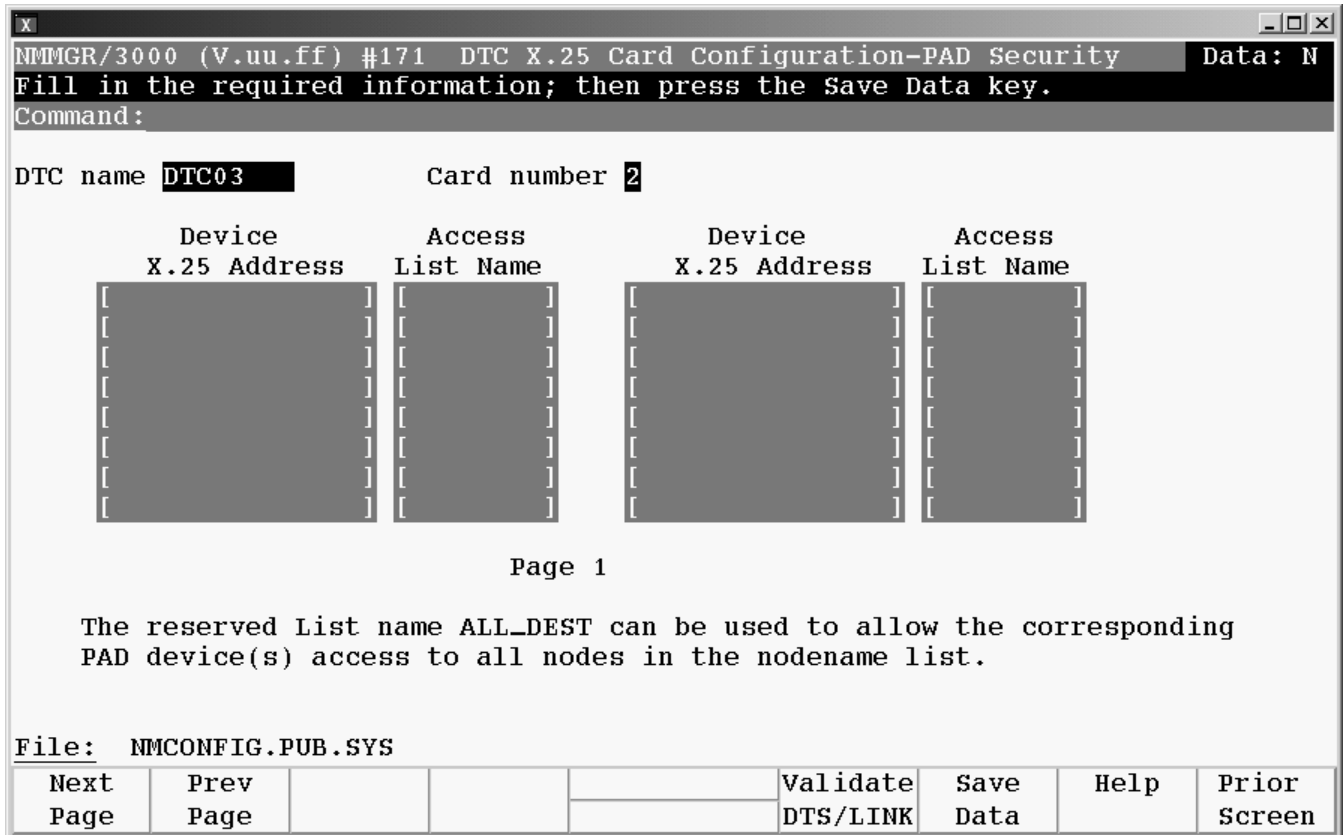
X

NMMGR/3000 (V.uu.ff) #171 DTC X.25 Card Configuration-PAD Security Data: N
Fill in the required information; then press the Save Data key.
Command:

DTC name DTC03 Card number 2

| Device X.25 Address | Access List Name | Device X.25 Address | Access List Name |
|---|---|---|---|
| [ ] | [ ] | [ ] | [ ] |
| [ ] | [ ] | [ ] | [ ] |
| [ ] | [ ] | [ ] | [ ] |
| [ ] | [ ] | [ ] | [ ] |
| [ ] | [ ] | [ ] | [ ] |
| [ ] | [ ] | [ ] | [ ] |
| [ ] | [ ] | [ ] | [ ] |
| [ ] | [ ] | [ ] | [ ] |

Page 1

The reserved List name ALL_DEST can be used to allow the corresponding PAD device(s) access to all nodes in the nodename list.

File: NMCONFIG.PUB.SYS

Next Page | Prev Page | | | | Validate DTS/LINK | Save Data | Help | Prior Screen